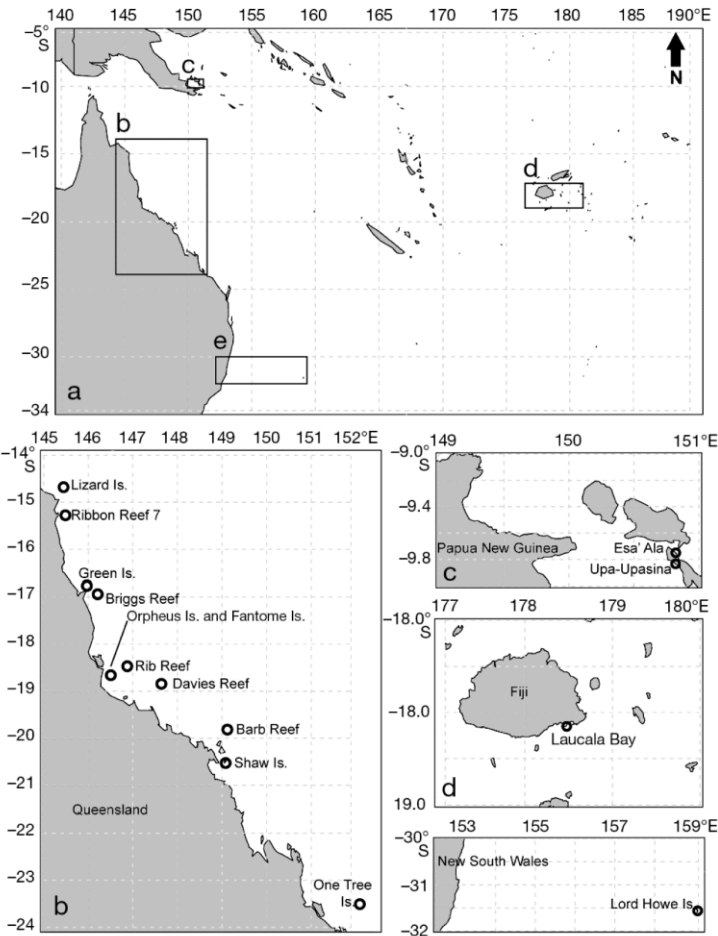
140 145 150 155 160 165 170 175 180 185 190°E

-5° S

-10

-15

-20

-25

-30

-34

N

c

b

d

e

a

145 146 147 148 149 150 151 152°E

-14° S

-15

-16

-17

-18

-19

-20

-21

-22

-23

-24

Lizard Is.

Ribbon Reef 7

Green Is.

Briggs Reef

Orpheus Is. and Fantome Is.

Rib Reef

Davies Reef

Barb Reef

Shaw Is.

Queensland

One Tree Is.

b

149 150 151°E

-9.0° S

-9.4

-9.8

Papua New Guinea

Esa' Ala

Upa-Upasina

c

177 178 179 180°E

-18.0° S

-18.0

19.0

Fiji

Laucala Bay

d

-30° S

153 155 157 159°E

New South Wales

-31

-32

Lord Howe Is.